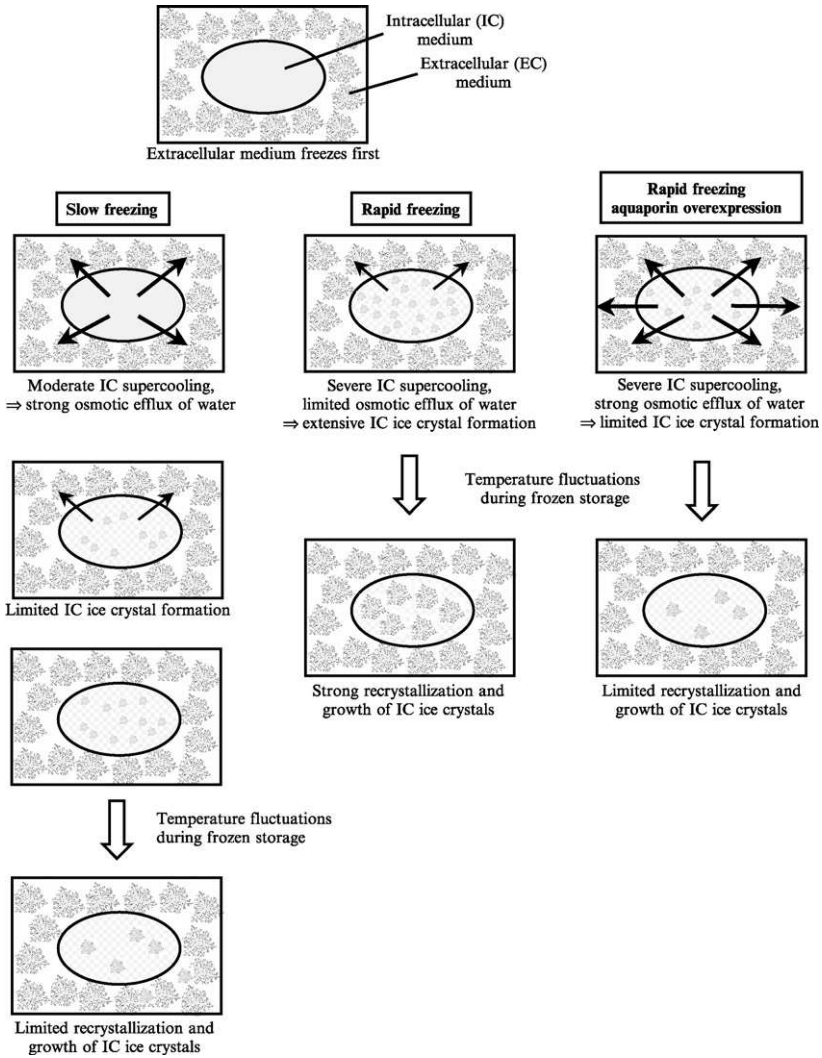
Intracellular (IC) medium

Extracellular (EC) medium

Extracellular medium freezes first

Slow freezing

Rapid freezing

Rapid freezing aquaporin overexpression

Moderate IC supercooling, ⇒ strong osmotic efflux of water

Severe IC supercooling, limited osmotic efflux of water ⇒ extensive IC ice crystal formation

Severe IC supercooling, strong osmotic efflux of water ⇒ limited IC ice crystal formation

Temperature fluctuations during frozen storage

Limited IC ice crystal formation

Strong recrystallization and growth of IC ice crystals

Limited recrystallization and growth of IC ice crystals

Temperature fluctuations during frozen storage

Limited recrystallization and growth of IC ice crystals